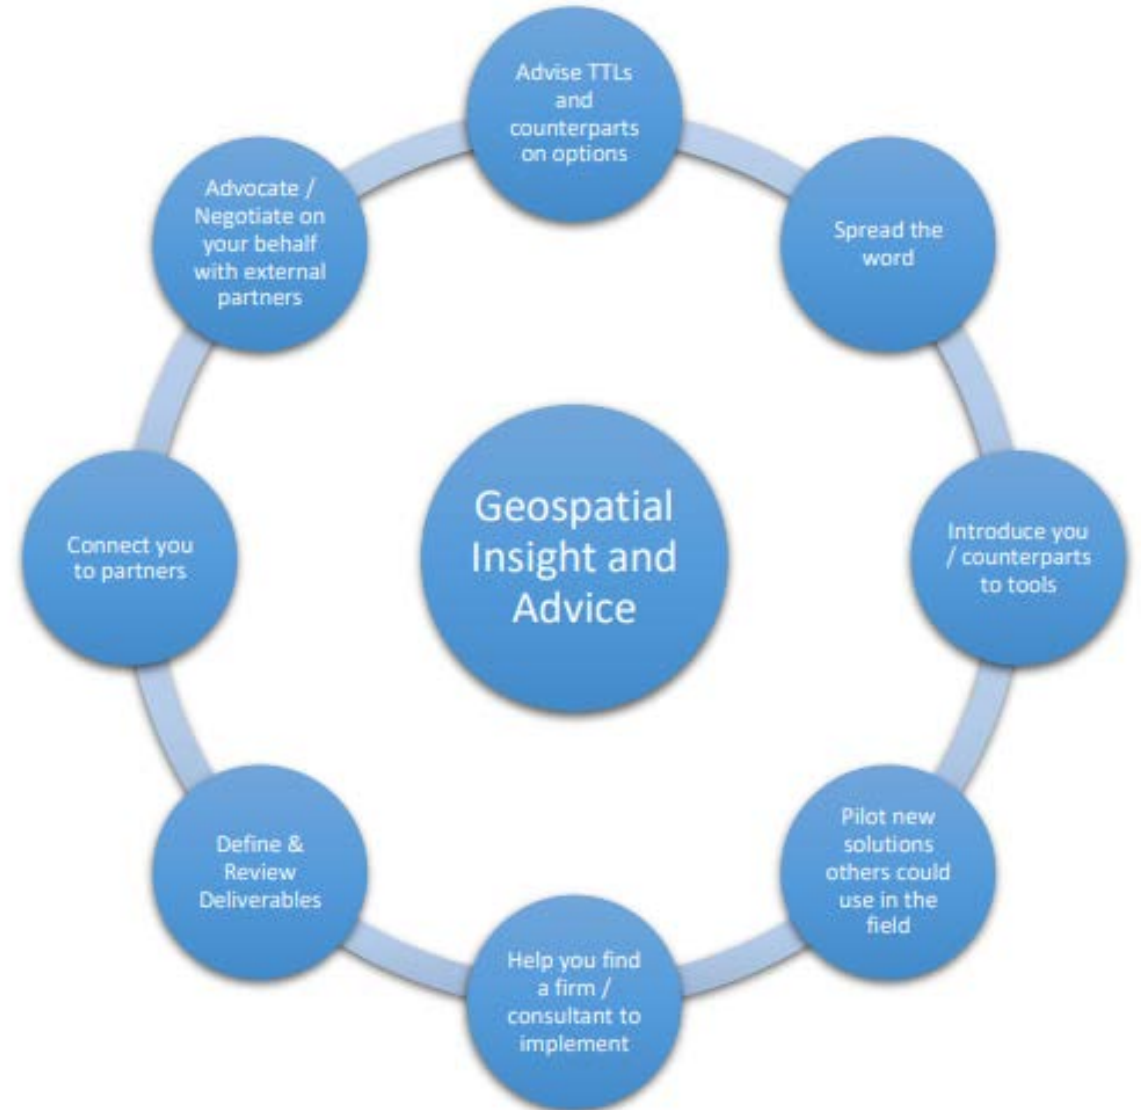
Geospatial Insight and Advice

Advise TTLs and counterparts on options

Spread the word

Introduce you / counterparts to tools

Pilot new solutions others could use in the field

Help you find a firm / consultant to implement

Define & Review Deliverables

Connect you to partners

Advocate / Negotiate on your behalf with external partners